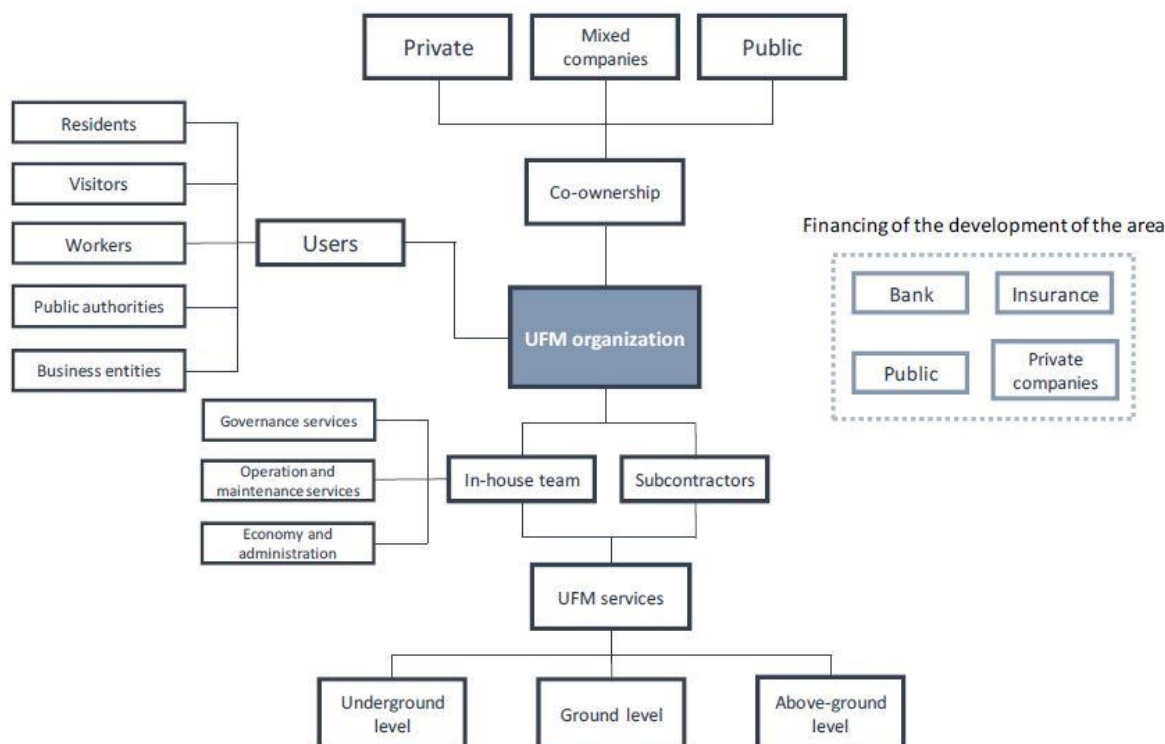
Private

Mixed companies

Public

Residents

Visitors

Workers

Public authorities

Business entities

Users

Co-ownership

Financing of the development of the area

Bank

Insurance

Public

Private companies

UFM organization

Governance services

Operation and maintenance services

Economy and administration

In-house team

Subcontractors

UFM services

Underground level

Ground level

Above-ground level